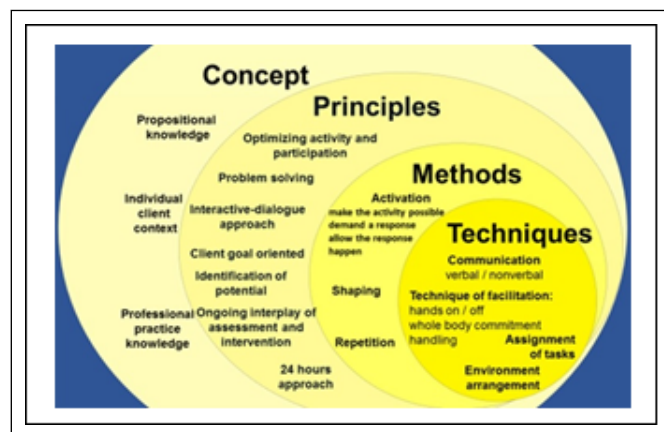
Concept

Propositional knowledge

Individual client context

Professional practice knowledge

Principles

Optimizing activity and participation

Problem solving

Interactive-dialogue approach

Client goal oriented

Identification of potential

Ongoing interplay of assessment and intervention

24 hours approach

Methods

Activation
make the activity possible
demand a response
allow the response happen

Shaping

Repetition

Techniques

Communication
verbal / nonverbal

Technique of facilitation:
hands on / off
whole body commitment
handling

Assignment of tasks

Environment arrangement